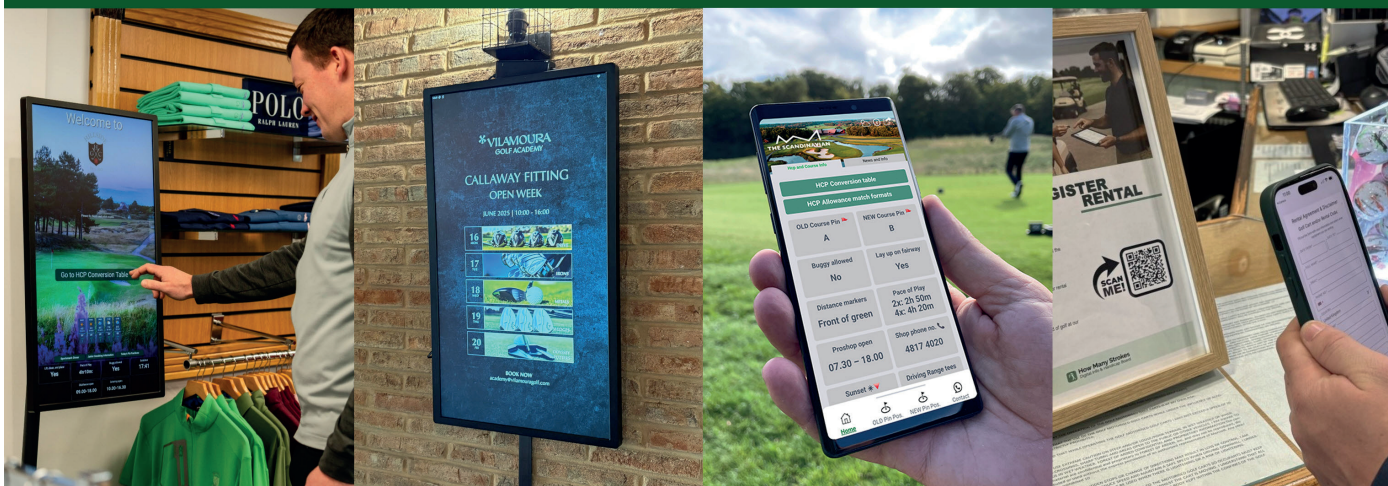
Welcome to

Go to HCP Conversion Table

Yes

Yes

17:41

POLO
RALPH LAUREN

VILAMOURA
GOLF ACADEMY

CALLAWAY FITTING
OPEN WEEK

JUNE 2025 | 10:00 - 16:00

16

17

18

19

20

BOOK NOW
academy@vilamouragolf.com

THE SCANDINAVIAN

Pin and Course Info

News and Info

HCP Conversion table

HCP Allowance match formats

OLD Course Pin
A

NEW Course Pin
B

Buggy allowed
No

Lay up on fairway
Yes

Distance markers
Front of green

Pace of Play
2x: 2h 50m
4x: 4h 20m

Proshop open
07.30 – 18.00

Shop phone no.
4817 4020

Sunset

Driving Range tees

Home

OLD Pin Pos.

NEW Pin Pos.

Contact

GISTER RENTAL

SCAN ME!

How Many Strokes